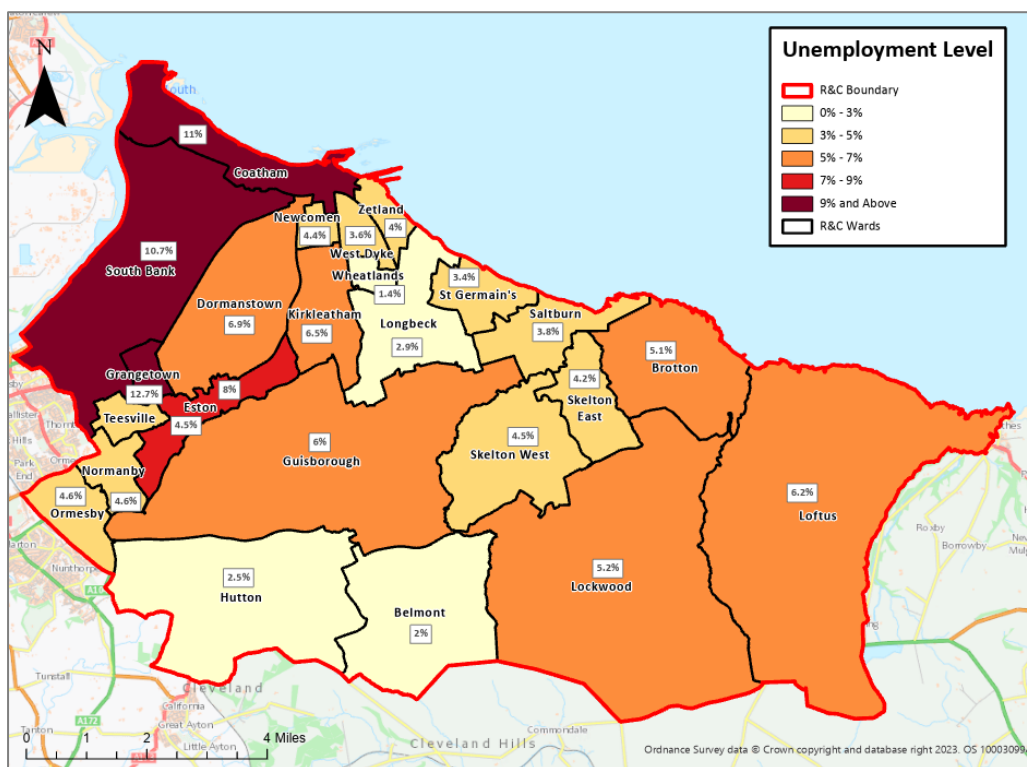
Unemployment Level
R&C Boundary
0% - 3%
3% - 5%
5% - 7%
7% - 9%
9% and Above
R&C Wards

N

11%
Coatham
Newcomen
4.4%
Zetland
3.6%
4%
West Dyke
Wheatlands
10.7%
South Bank
3.4%
St Germain's
1.4%
Dormanstown
6.9%
Kirkleatham
6.5%
Longbeck
2.9%
Saltburn
3.8%
5.1%
Brotton
Grangetown
12.7%
8%
Eston
4.2%
Skelton East
Teesville
4.5%
6%
Guisborough
4.5%
Skelton West
Normanby
4.6%
Ormesby
4.6%
6.2%
Loftus
2.5%
Hutton
Belmont
2%
5.2%
Lockwood

Cleveland
Cleveland Hills
Nunthorpe
Great Ayton
Little Ayton
Commondale
Roxby
Borrowby
Tunstall

0 1 2 4 Miles
Ordnance Survey data © Crown copyright and database right 2023. OS 10003099